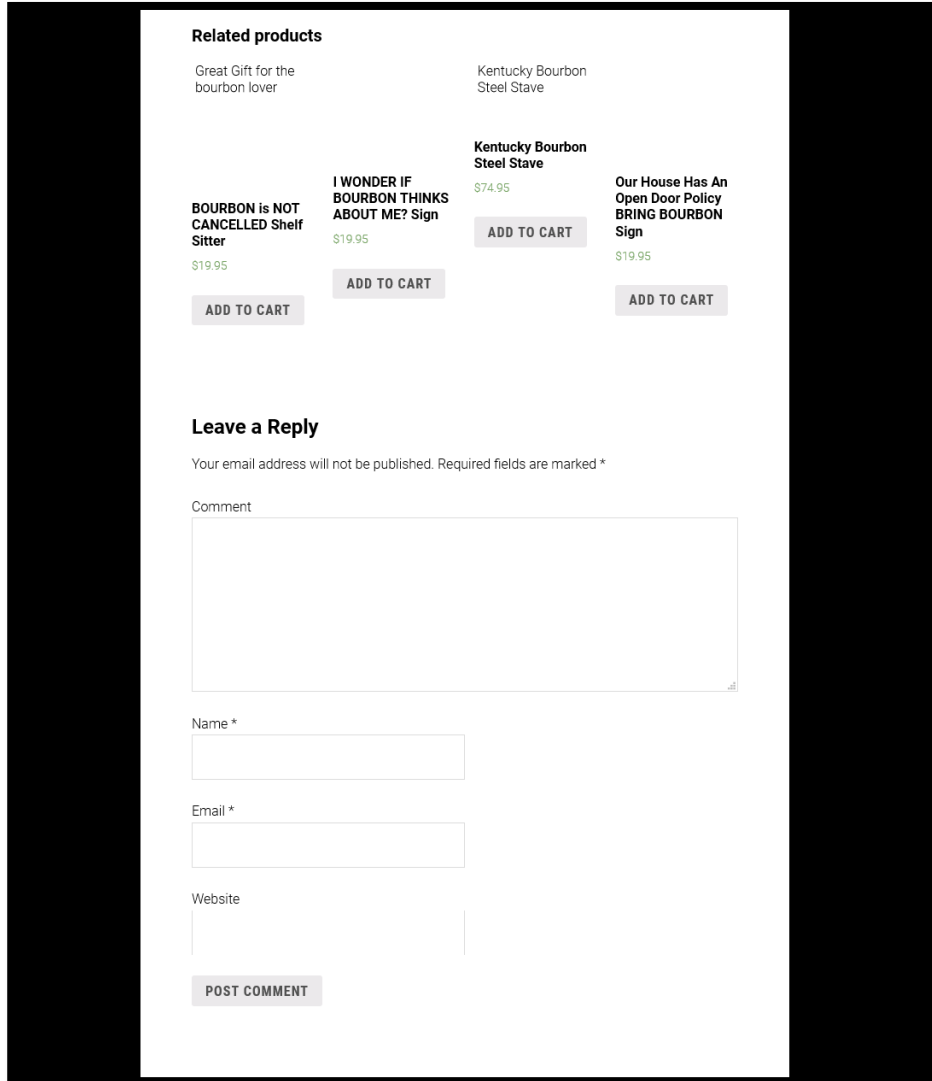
Related products

Great Gift for the bourbon lover

Kentucky Bourbon Steel Stave

BOURBON is NOT CANCELLED Shelf Sitter

$19.95

ADD TO CART

I WONDER IF BOURBON THINKS ABOUT ME? Sign

$19.95

ADD TO CART

Kentucky Bourbon Steel Stave

$74.95

ADD TO CART

Our House Has An Open Door Policy BRING BOURBON Sign

$19.95

ADD TO CART

Leave a Reply

Your email address will not be published. Required fields are marked *

Comment

Name *

Email *

Website

POST COMMENT